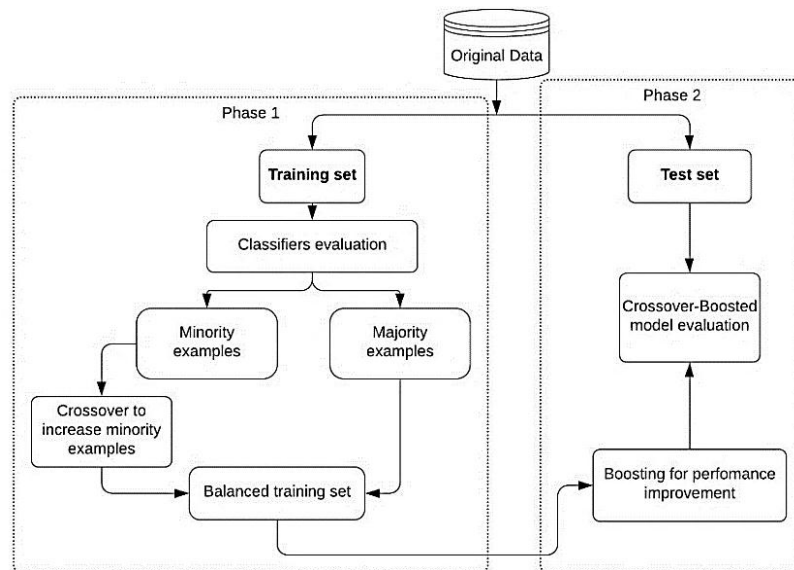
Original Data

Phase 1

Training set

Classifiers evaluation

Minority examples

Majority examples

Crossover to increase minority examples

Balanced training set

Phase 2

Test set

Crossover-Boosted model evaluation

Boosting for perfomance improvement